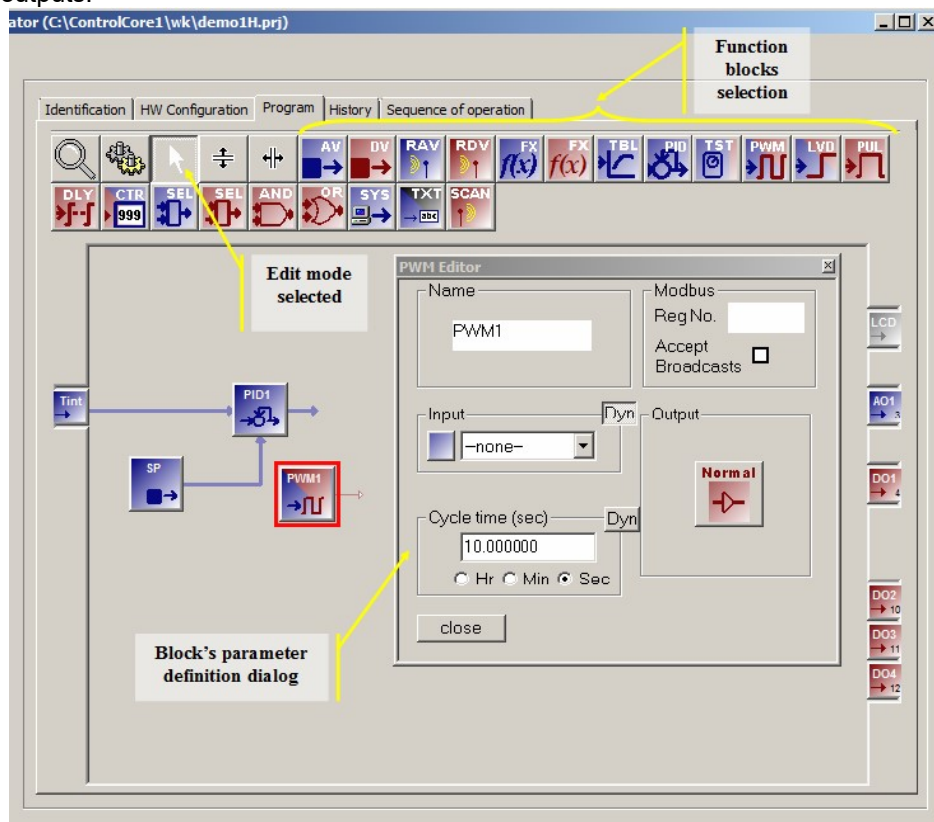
outputs.

ator (C:\ControlCore1\wk\demo1H.prj)

Function blocks selection

Identification | HW Configuration | Program | History | Sequence of operation

AV DV RAV RDV FX $f(x)$ FX $f(x)$ TBL PID TST PWM LVD PUL

DLY CTR 999 SEL SEL AND OR SYS TXT abc SCAN

Edit mode selected

PWM Editor

Name

PWM1

Modbus

Reg No.

Accept Broadcasts

Input

Dyn

–none–

Output

Normal

Cycle time (sec)

Dyn

10.000000

Hr Min Sec

close

Block's parameter definition dialog

Tint

PID1

SP

PWM1

LCD

AO1 3

DO1 4

DO2 10

DO3 11

DO4 12